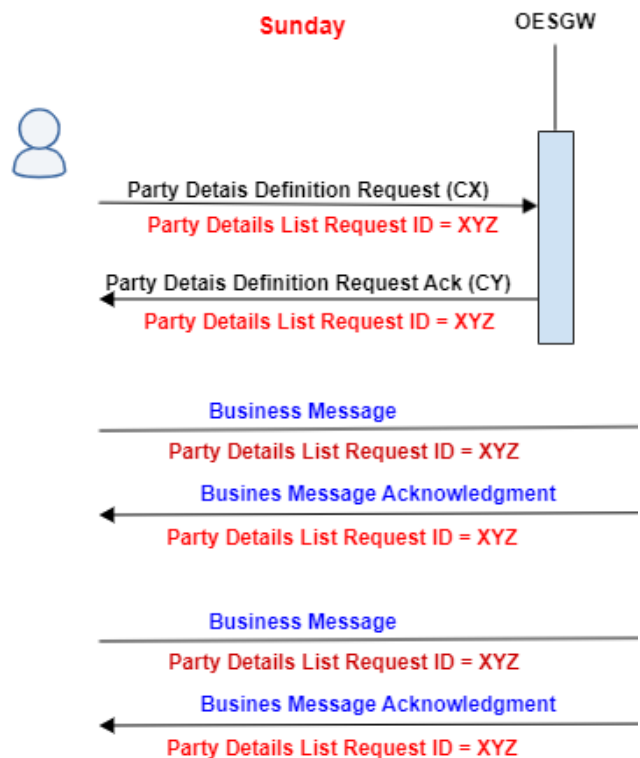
Sunday

OESGW

Party Detais Definition Request (CX)
Party Details List Request ID = XYZ

Party Detais Definition Request Ack (CY)
Party Details List Request ID = XYZ

Business Message
Party Details List Request ID = XYZ

Busines Message Acknowledgment
Party Details List Request ID = XYZ

Business Message
Party Details List Request ID = XYZ

Busines Message Acknowledgment
Party Details List Request ID = XYZ